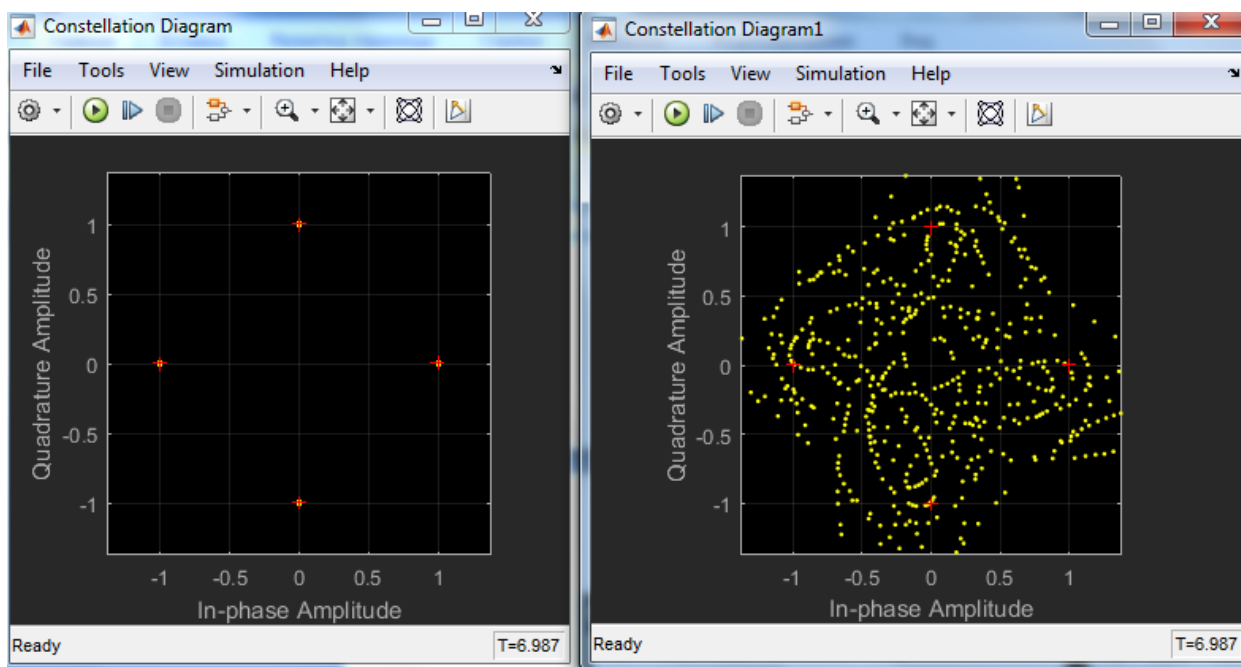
Constellation Diagram

File Tools View Simulation Help

Quadrature Amplitude

1
0.5
0
-0.5
-1

-1 -0.5 0 0.5 1

In-phase Amplitude

Ready

T=6.987

Constellation Diagram1

File Tools View Simulation Help

Quadrature Amplitude

1
0.5
0
-0.5
-1

-1 -0.5 0 0.5 1

In-phase Amplitude

Ready

T=6.987